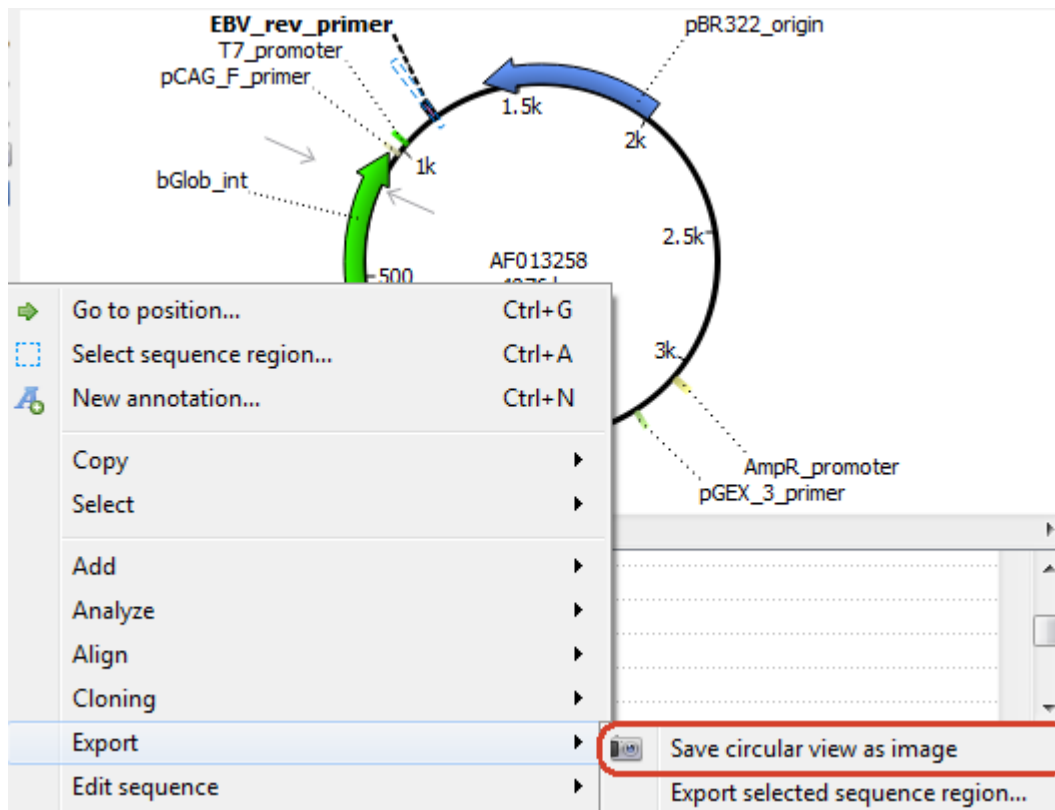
EBV_rev_primer
T7_promoter
pCAG_F_primer
bGlob_int
pBR322_origin
1.5k
2k
1k
2.5k
AF013258
500
3k
AmpR_promoter
pGEX_3_primer

Go to position... Ctrl+G
Select sequence region... Ctrl+A
New annotation... Ctrl+N
Copy
Select
Add
Analyze
Align
Cloning
Export
Edit sequence

Save circular view as image
Export selected sequence region...